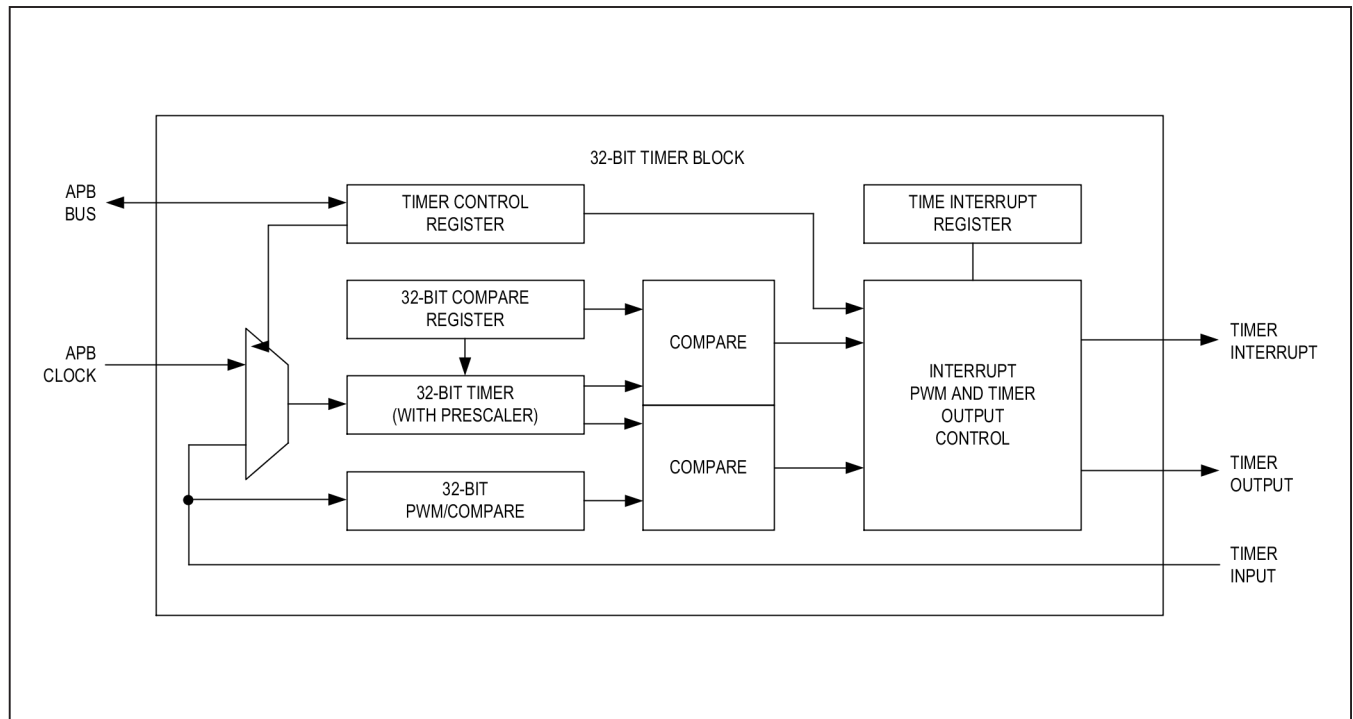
32-BIT TIMER BLOCK

APB BUS

TIMER CONTROL REGISTER

TIME INTERRUPT REGISTER

32-BIT COMPARE REGISTER

APB CLOCK

COMPARE

32-BIT TIMER (WITH PRESCALER)

INTERRUPT PWM AND TIMER OUTPUT CONTROL

TIMER INTERRUPT

COMPARE

32-BIT PWM/COMPARE

TIMER OUTPUT

TIMER INPUT